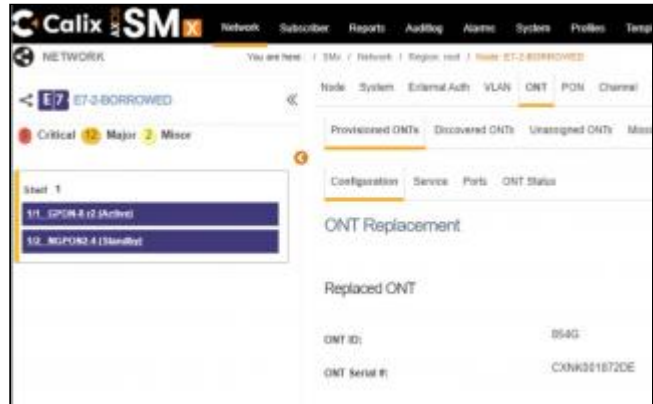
Calix SMx

Network Subscriber Reports Auditlog Alarms System Profiles Temp

NETWORK

You are here: / SMx / Network / Region: root / Node: E7-2-BORROWED

E7 E7-2-BORROWED

8 Critical 12 Major 2 Minor

Shelf 1

1/1 GPON-8 r2 (Active)

1/2 NGPON2-4 (Standby)

Node System External Auth VLAN ONT PON Channel

Provisioned ONTs Discovered ONTs Unassigned ONTs Miss

Configuration Service Ports ONT Status

ONT Replacement

Replaced ONT

ONT ID: 8545

ONT Serial #: CXNK001872DE